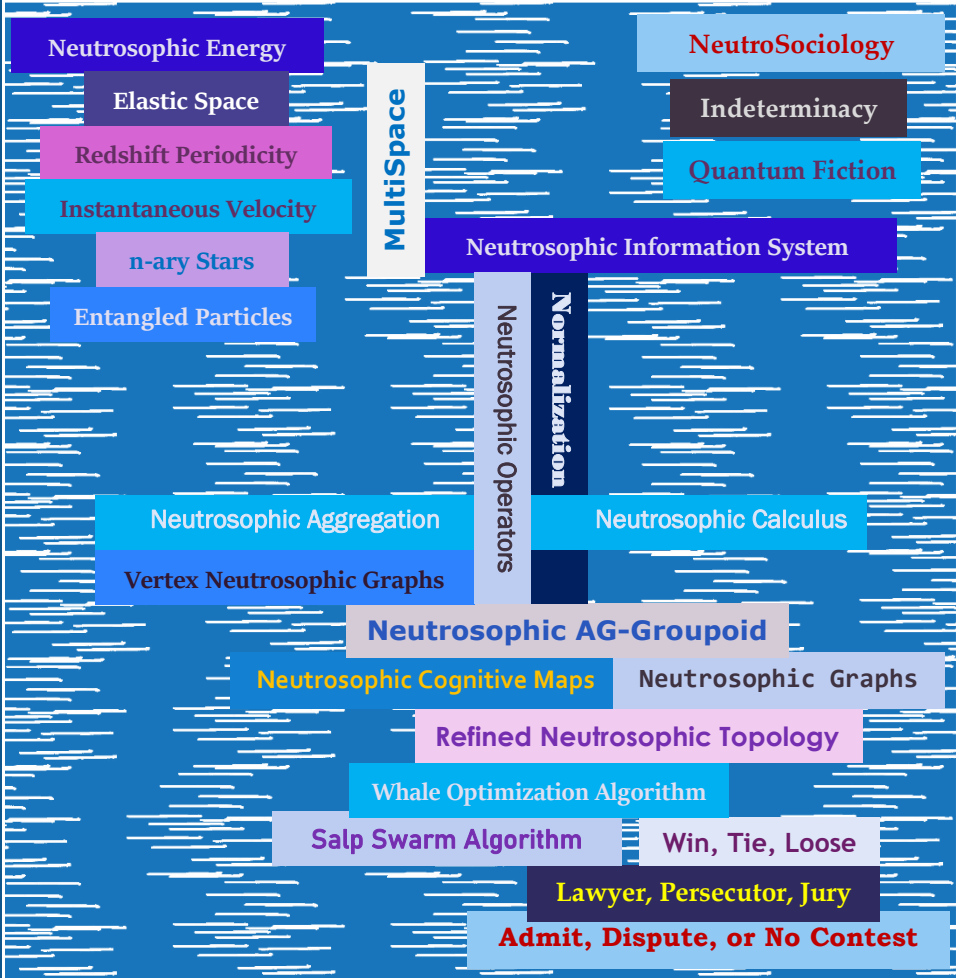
Neutrosophic Energy

Elastic Space

Redshift Periodicity

Instantaneous Velocity

n-ary Stars

Entangled Particles

MultiSpace

NeutroSociology

Indeterminacy

Quantum Fiction

Neutrosophic Information System

Neutrosophic Operators

Normalization

Neutrosophic Aggregation

Neutrosophic Calculus

Vertex Neutrosophic Graphs

Neutrosophic AG-Groupoid

Neutrosophic Cognitive Maps

Neutrosophic Graphs

Refined Neutrosophic Topology

Whale Optimization Algorithm

Salp Swarm Algorithm

Win, Tie, Loose

Lawyer, Persecutor, Jury

Admit, Dispute, or No Contest